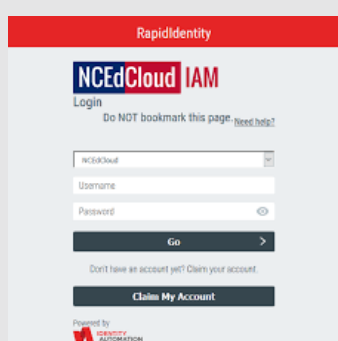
RapidIdentity

NCEdCloud IAM

Login

Do NOT bookmark this page. Need help?

NCEdCloud

Username

Password

Go

Don't have an account yet? Claim your account.

Claim My Account

Powered by

IDENTITY AUTOMATION